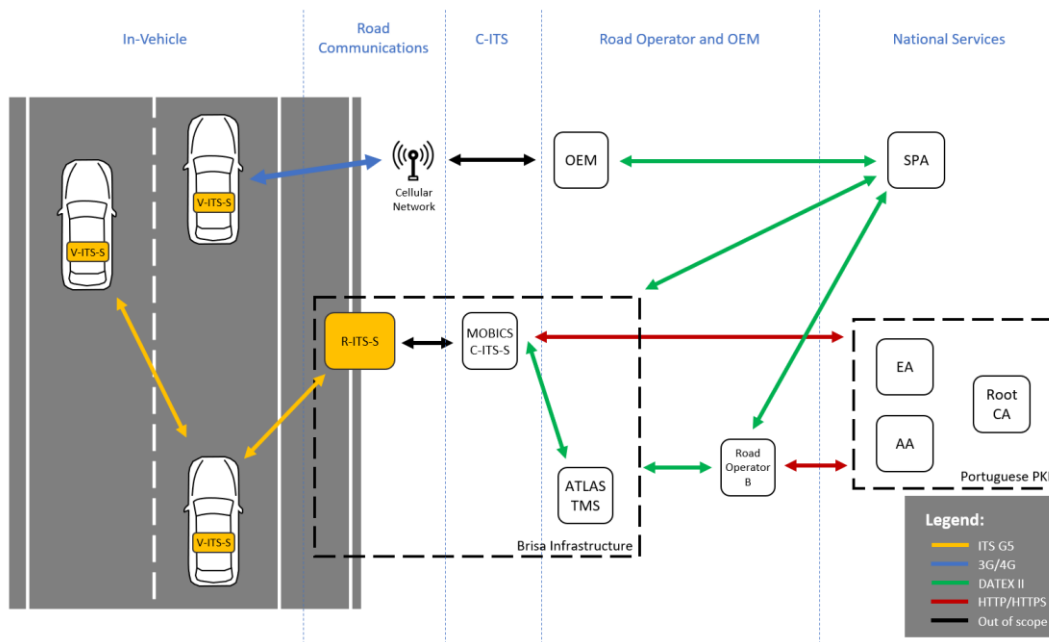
In-Vehicle

Road Communications

C-ITS

Road Operator and OEM

National Services

V-ITS-S

V-ITS-S

Cellular Network

OEM

SPA

R-ITS-S

MOBICS C-ITS-S

EA

Root CA

AA

ATLAS TMS

Road Operator B

Portuguese PKI

V-ITS-S

Brisa Infrastructure

Legend:

ITS G5

3G/4G

DATEX II

HTTP/HTTPS

Out of scope